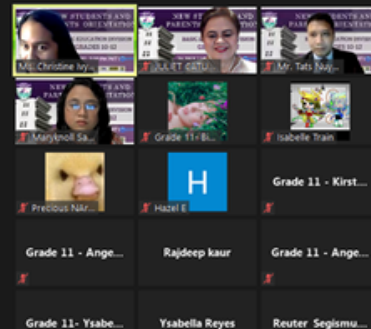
NEW STUDENTS AND PARENTS ORIENTATION
Ms. Christine Ivy...
NEW STUDENTS AND PARENTS ORIENTATION
JULIET CATU...
NEW STUDENTS AND PARENTS ORIENTATION
Mr. Tats Nuj...
NEW STUDENTS AND PARENTS ORIENTATION
Maryknoll Sa...
Grade 11 - Bi...
Isabelle Train
Precious NAr...
H
Hazel E
Grade 11 - Kirst...
Grade 11 - Ange...
Rajdeep kaur
Grade 11 - Ange...
Grade 11- Ysabe...
Ysabella Reyes
Reuter Segismu...